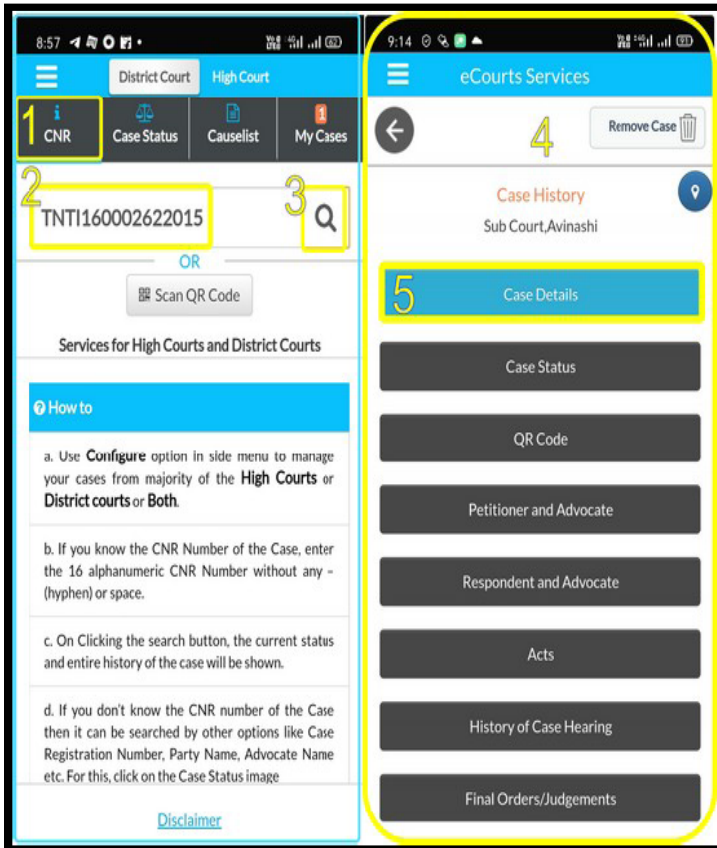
8:57

District Court High Court

1 CNR

Case Status

Causelist

1 My Cases

2 TNTI160002622015

3

OR

Scan QR Code

Services for High Courts and District Courts

How to

a. Use Configure option in side menu to manage your cases from majority of the High Courts or District courts or Both.

b. If you know the CNR Number of the Case, enter the 16 alphanumeric CNR Number without any - (hyphen) or space.

c. On Clicking the search button, the current status and entire history of the case will be shown.

d. If you don't know the CNR number of the Case then it can be searched by other options like Case Registration Number, Party Name, Advocate Name etc. For this, click on the Case Status image

Disclaimer

9:14

eCourts Services

4

Remove Case

Case History

Sub Court,Avinashi

5 Case Details

Case Status

QR Code

Petitioner and Advocate

Respondent and Advocate

Acts

History of Case Hearing

Final Orders/Judgements